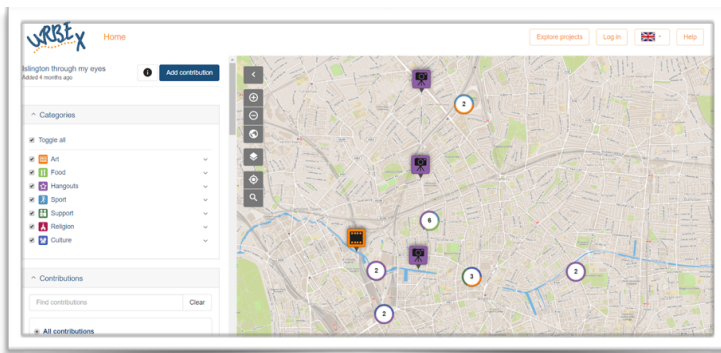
URBEX

Home

Explore projects

Log in

Help

Islington through my eyes
Added 4 months ago

Add contribution

Categories

Toggle all

Art

Food

Hangouts

Sport

Support

Religion

Culture

Contributions

Find contributions

Clear

All contributions

2

2

6

2

3

2

2